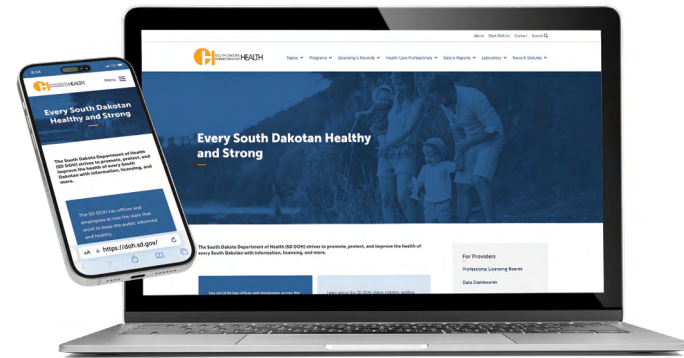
About Meet With Us Contact Search

SOUTH DAKOTA DEPARTMENT OF HEALTH

Topics Programs Licensing & Records Health Care Professionals Data & Reports Laboratory News & Updates

Every South Dakotan Healthy and Strong

The South Dakota Department of Health (SD DOH) strives to promote, protect, and improve the health of every South Dakotan with information, licensing, and more.

For Providers

Professional Licensing Boards

Data Dashboards

The SD DOH has offices and employees across the

Learn about the SD DOH plans, vision, and

9:41

SOUTH DAKOTA DEPARTMENT OF HEALTH

Menu

Every South Dakotan Healthy and Strong

The South Dakota Department of Health (SD DOH) strives to promote, protect, and improve the health of every South Dakotan with information, licensing, and more.

The SD DOH has offices and employees across the state that work to keep the public safe and healthy.

AA https://doh.sd.gov/